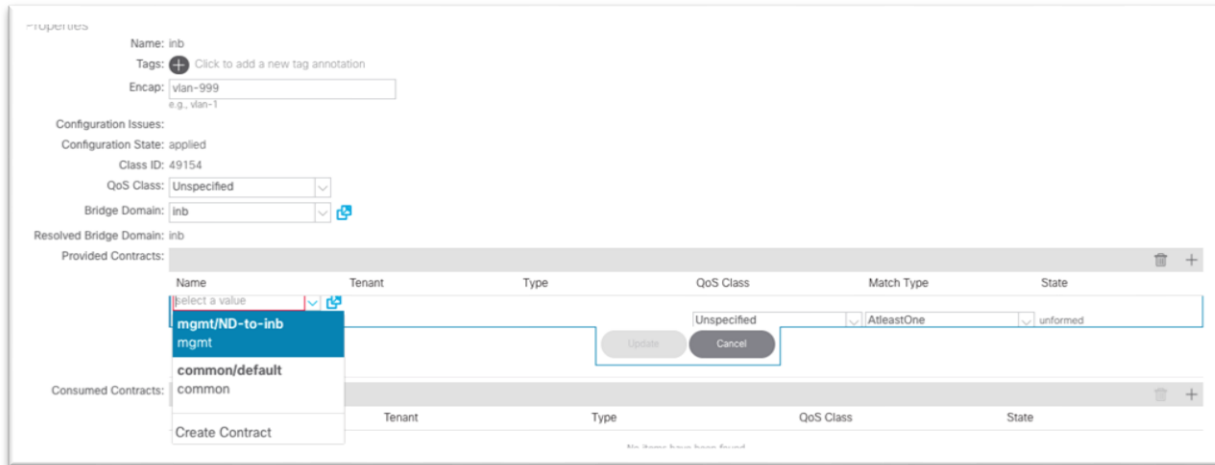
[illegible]roperties

Name: inb

Tags: Click to add a new tag annotation

Encap: vlan-999
e.g., vlan-1

Configuration Issues:

Configuration State: applied

Class ID: 49154

QoS Class: Unspecified

Bridge Domain: inb

Resolved Bridge Domain: inb

Provided Contracts:

| Name | Tenant | Type | QoS Class | Match Type | State |
|---|---|---|---|---|---|
| select a value | | | Unspecified | AtleastOne | unformed |

mgmt/ND-to-inb
mgmt

common/default
common

Create Contract

Update Cancel

Consumed Contracts:

| Tenant | Type | QoS Class | State |
|---|---|---|---|

No items have been found